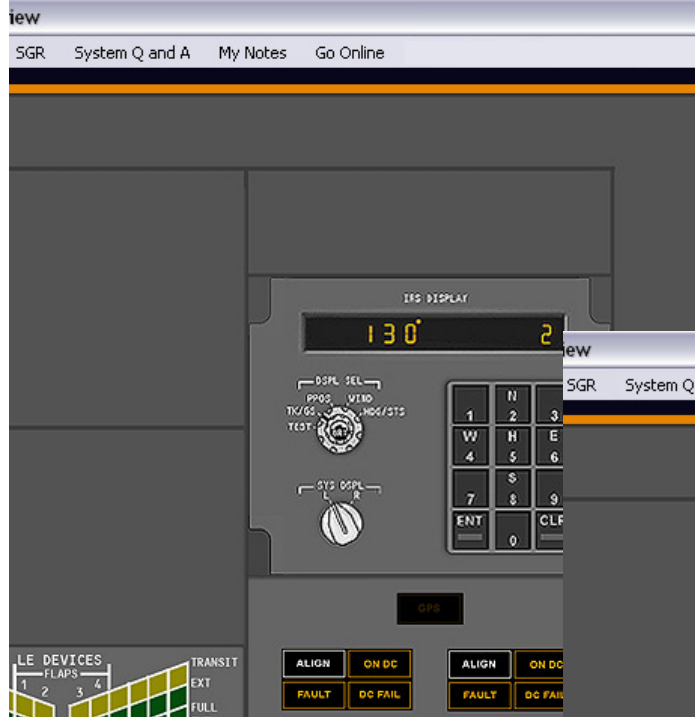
iew

SGR System Q and A My Notes Go Online

IRS DISPLAY

130° 2

DSPL SEL
PPOS WIND
TK/GS HDG/STS
TEST

SYS DSPL
L R

1
N 2
3
W 4
H 5
E 6
7
S 8
9
ENT
0
CLR

iew

SGR System Q

GPS

ALIGN ON DC
FAULT DC FAIL

ALIGN ON DC
FAULT DC FAI

LE DEVICES
FLAPS
1 2 3 4
TRANSIT
EXT
FULL